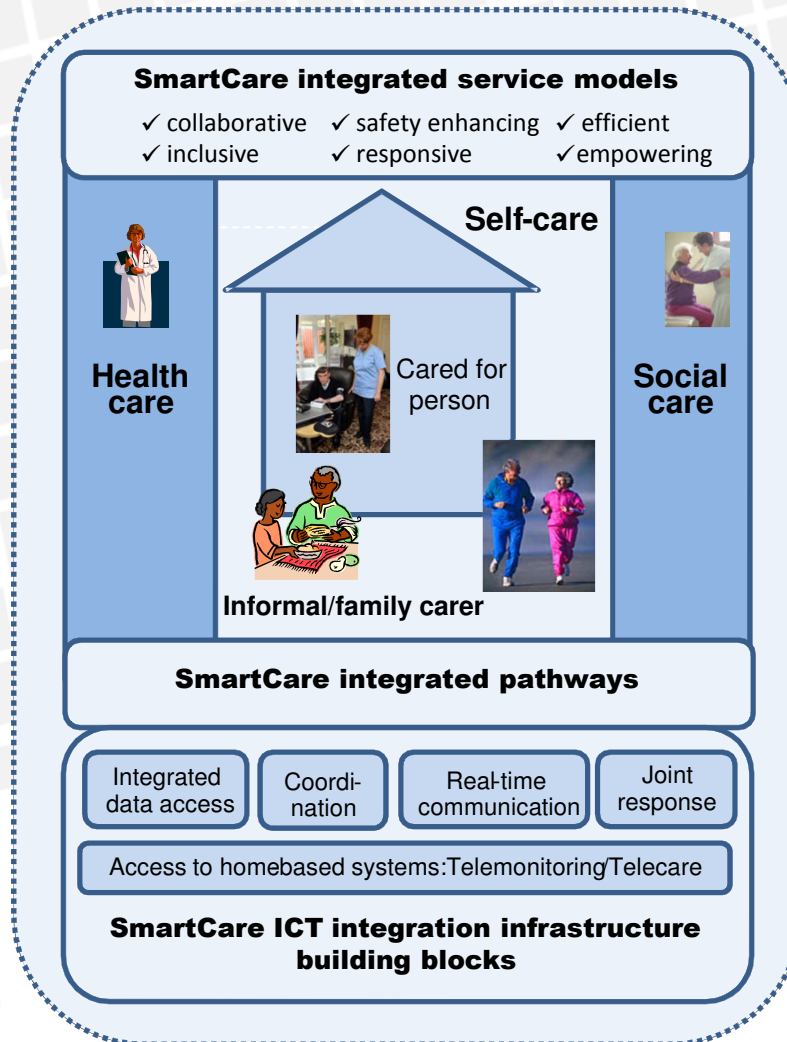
SmartCare integrated service models

✓ collaborative ✓ safety enhancing ✓ efficient
✓ inclusive ✓ responsive ✓empowering

Health care

Self-care

Cared for person

Informal/family carer

Social care

SmartCare integrated pathways

Integrated data access

Coordination

Real-time communication

Joint response

Access to homebased systems:Telemonitoring/Telecare

SmartCare ICT integration infrastructure building blocks